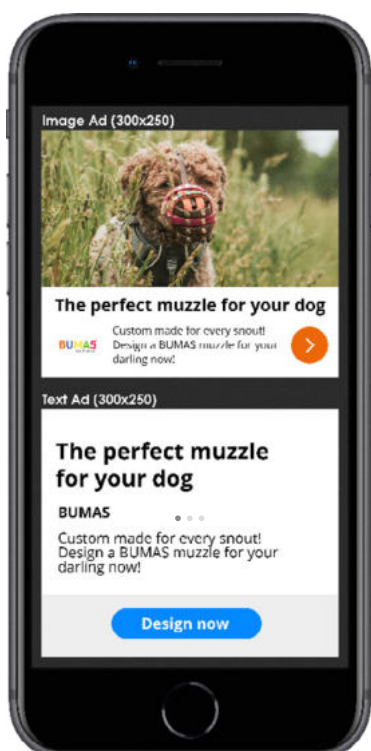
Image Ad (300x250)

The perfect muzzle for your dog

BUMAS

Custom made for every snout! Design a BUMAS muzzle for your darling now!

Text Ad (300x250)

The perfect muzzle for your dog

BUMAS

Custom made for every snout! Design a BUMAS muzzle for your darling now!

Design now